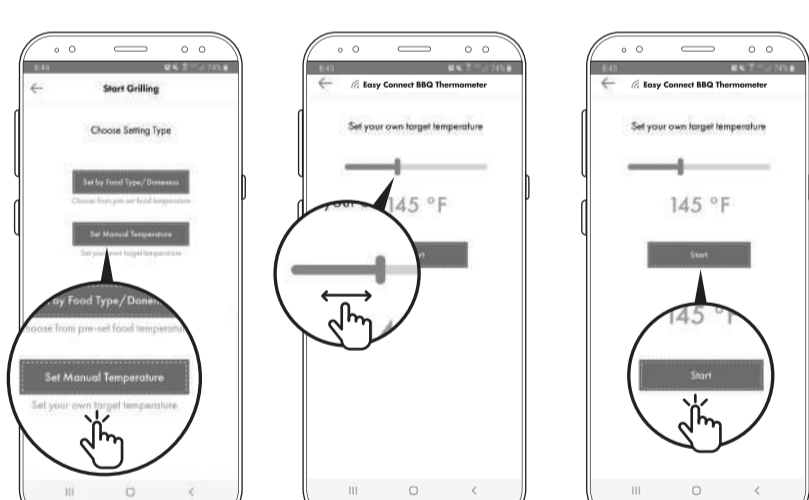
8:44

Start Grilling

Choose Setting Type

Set by Food Type/Doneness

Choose from pre-set food temperature

Set Manual Temperature

Set your own target temperature

ay Food Type/Done

hoose from pre-set food temperatu

Set Manual Temperature

Set your own target temperature

8:45

Easy Connect BBQ Thermometer

Set your own target temperature

145 °F

8:45

Easy Connect BBQ Thermometer

Set your own target temperature

145 °F

Start

Start